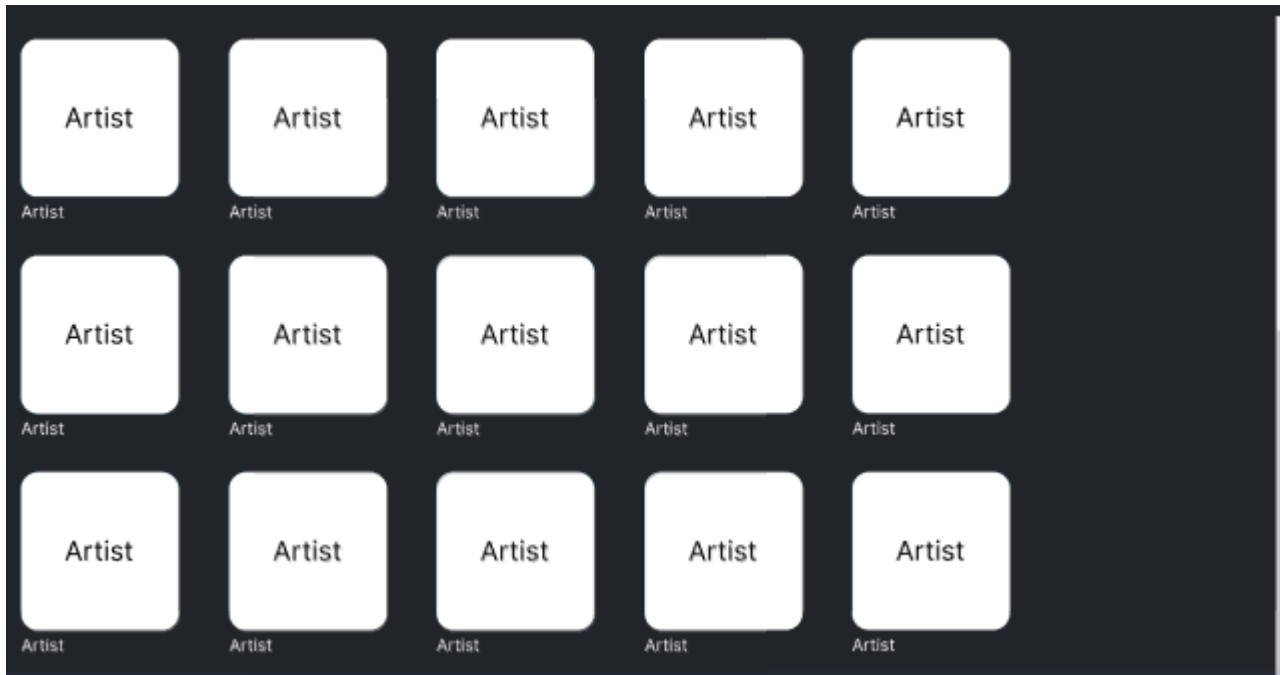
Artist
Artist

Artist
Artist

Artist
Artist

Artist
Artist

Artist
Artist

Artist
Artist

Artist
Artist

Artist
Artist

Artist
Artist

Artist
Artist

Artist
Artist

Artist
Artist

Artist
Artist

Artist
Artist

Artist
Artist